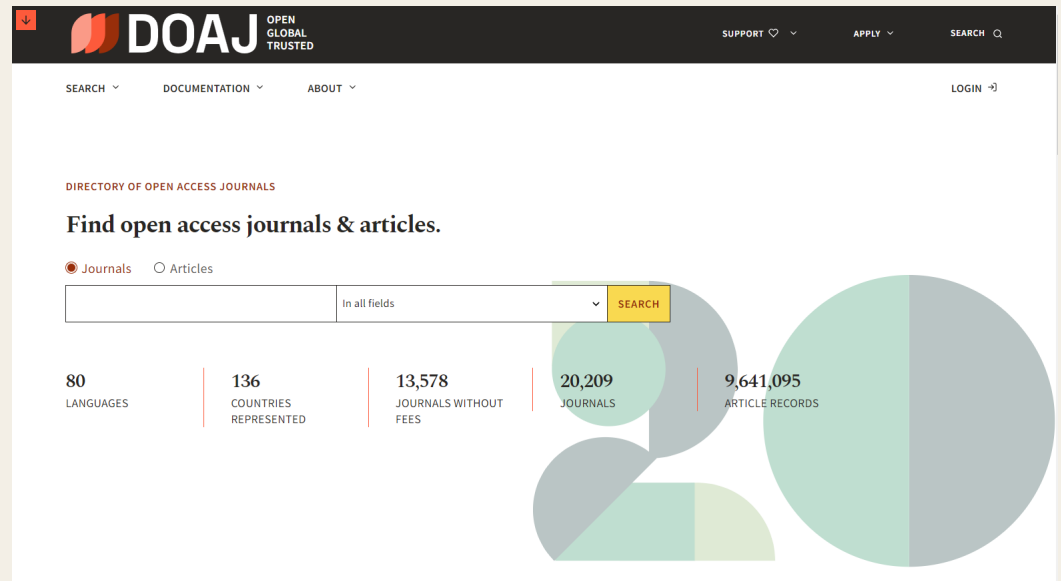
DOAJ OPEN GLOBAL TRUSTED

SUPPORT APPLY SEARCH

SEARCH DOCUMENTATION ABOUT

LOGIN

DIRECTORY OF OPEN ACCESS JOURNALS

Find open access journals & articles.

Journals Articles

In all fields

SEARCH

80
LANGUAGES

136
COUNTRIES REPRESENTED

13,578
JOURNALS WITHOUT FEES

20,209
JOURNALS

9,641,095
ARTICLE RECORDS